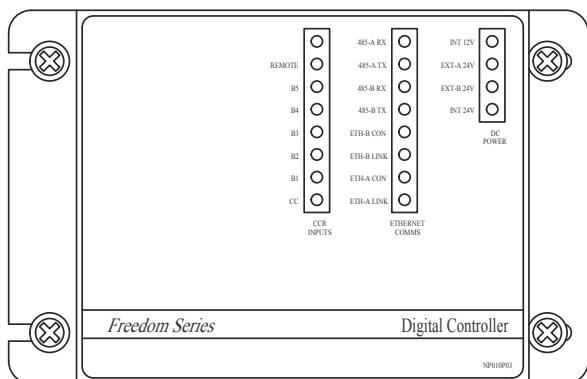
REMOTE
B5
B4
B3
B2
B1
CC
CCR INPUTS

485-A RX
485-A TX
485-B RX
485-B TX
ETH-B CON
ETH-B LINK
ETH-A CON
ETH-A LINK
ETHERNET COMMS

INT 12V
EXT-A 24V
EXT-B 24V
INT 24V
DC POWER

Freedom Series
Digital Controller

NP010P03